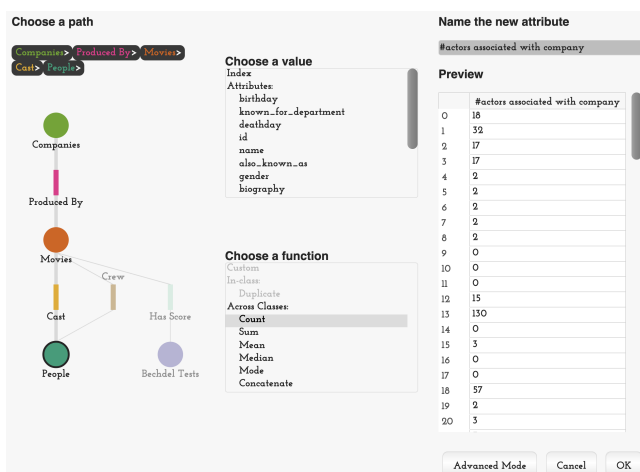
Choose a path

Companies> Produced By> Movies> Cast> People>

Companies

Produced By

Movies

Crew

Cast

Has Score

People

Bechdel Tests

Choose a value

Index
Attributes:
birthday
known_for_department
deathday
id
name
also_known_as
gender
biography

Choose a function

Custom
In-class:
Duplicate
Across Classes:
Count
Sum
Mean
Median
Mode
Concatenate

Name the new attribute

#actors associated with company

Preview

| | #actors associated with company |
|---|---|
| 0 | 18 |
| 1 | 32 |
| 2 | 17 |
| 3 | 17 |
| 4 | 2 |
| 5 | 2 |
| 6 | 2 |
| 7 | 2 |
| 8 | 2 |
| 9 | 0 |
| 10 | 0 |
| 11 | 0 |
| 12 | 15 |
| 13 | 130 |
| 14 | 0 |
| 15 | 3 |
| 16 | 0 |
| 17 | 0 |
| 18 | 57 |
| 19 | 2 |
| 20 | 3 |

Advanced Mode Cancel OK